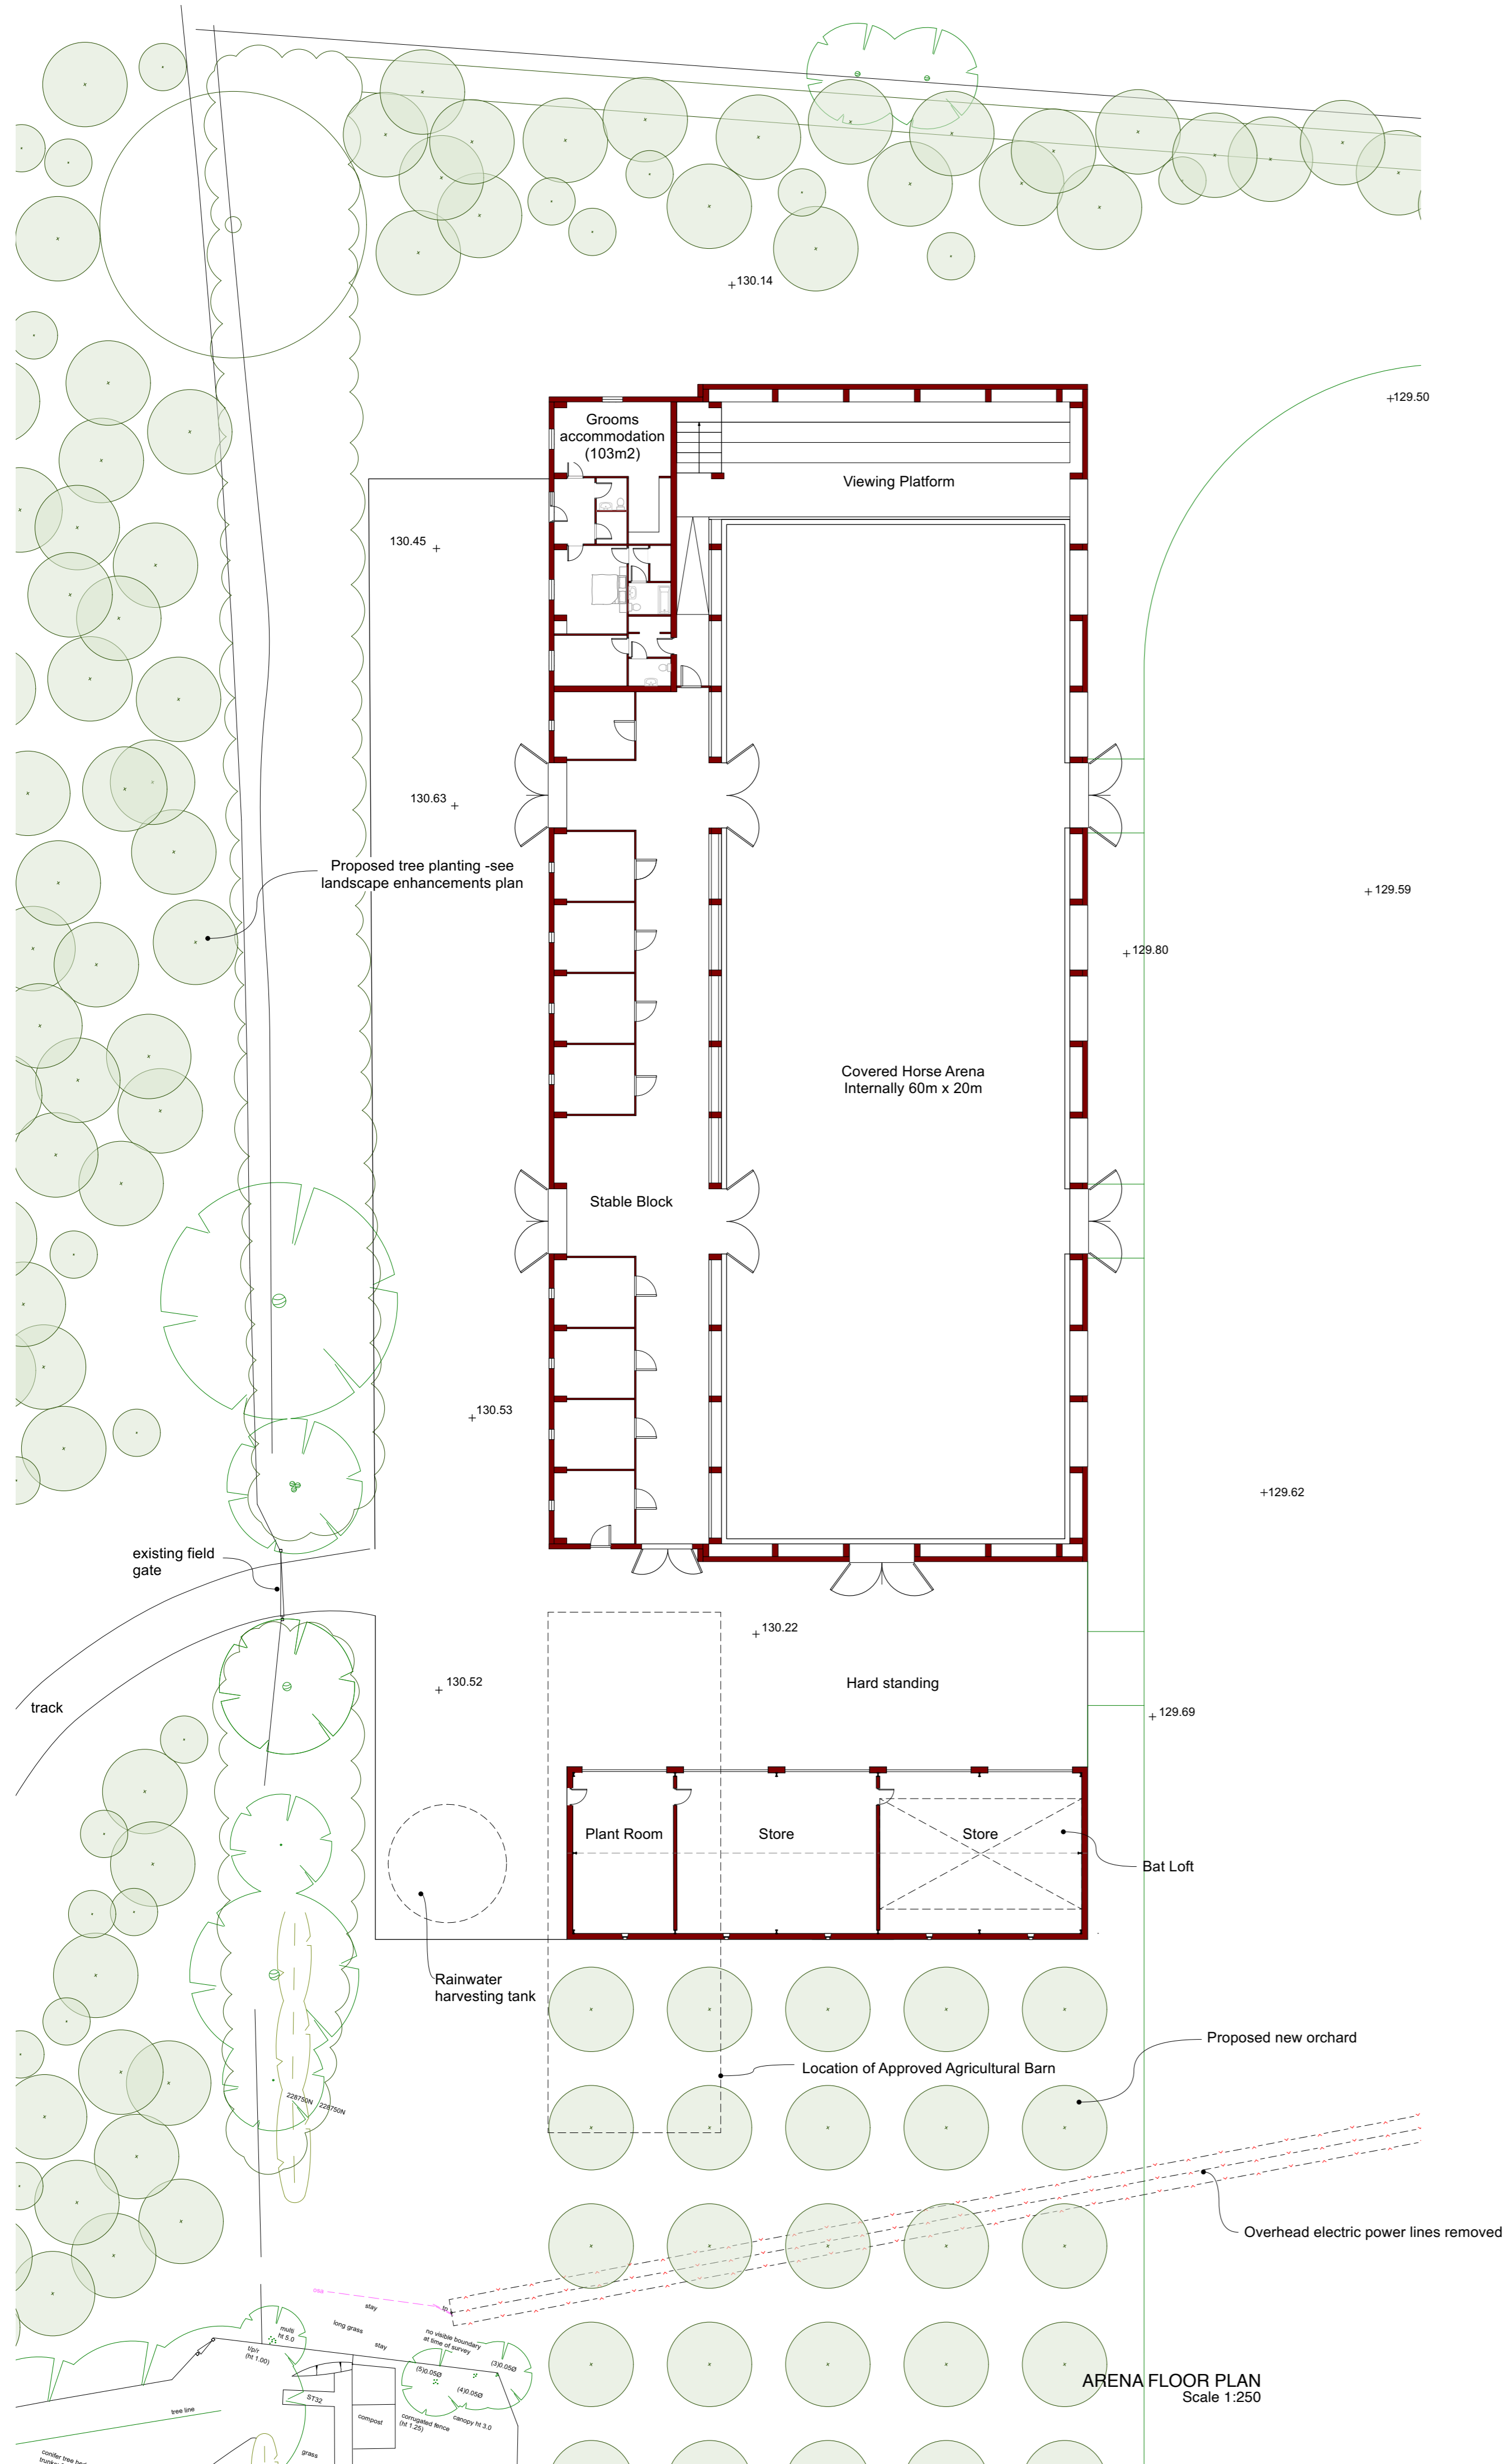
+130.14

+129.50

Grooms accommodation (103m2)

Viewing Platform

130.45 +

130.63 +

Proposed tree planting -see landscape enhancements plan

+129.59

+129.80

Covered Horse Arena
Internally 60m x 20m

Stable Block

+130.53

+129.62

existing field gate

+130.22

+130.52

Hard standing

track

+129.69

Plant Room

Store

Store

Bat Loft

Rainwater harvesting tank

Proposed new orchard

Location of Approved Agricultural Barn

Overhead electric power lines removed

228750N 228750N

stay

long grass

stay

multi ht 5.0

no visible boundary at time of survey

(3)0.05Ø

(5)0.05Ø

(4)0.05Ø

t/p/r (ht 1.00)

ST32

compost

corrugated fence (ht 1.25)

canopy ht 3.0

tree line

grass

conifer tree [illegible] trunk

ARENA FLOOR PLAN
Scale 1:250